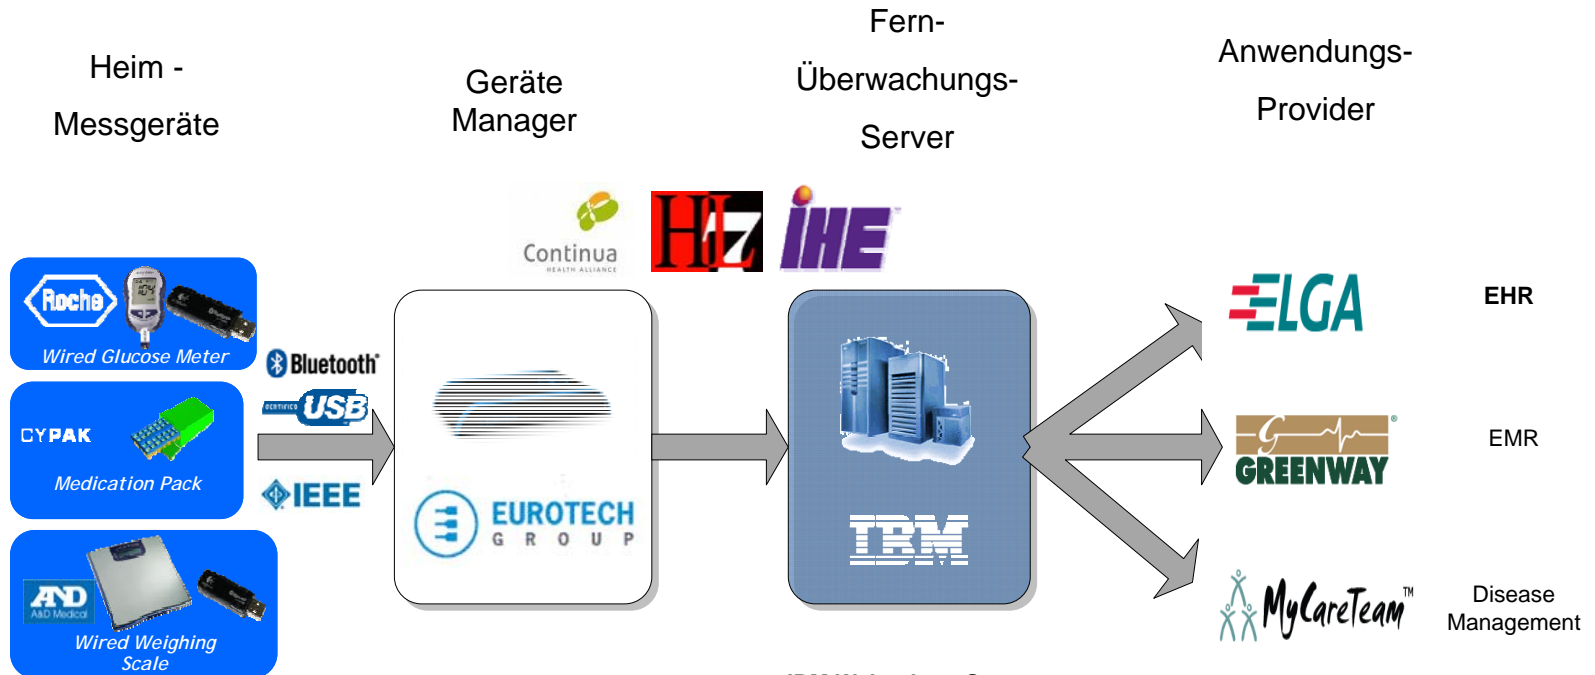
Heim - Messgeräte

Geräte Manager

Fern- Überwachungs- Server

Anwendungs- Provider

Continua HEALTH ALLIANCE

HL7

IHE

Roche

Wired Glucose Meter

CYPAK

Medication Pack

A&D A&D Medical

Wired Weighing Scale

Bluetooth

CERTIFIED USB

IEEE

EUROTECH GROUP

IBM

ELGA

EHR

GREENWAY

EMR

MyCareTeam™

Disease Management

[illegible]